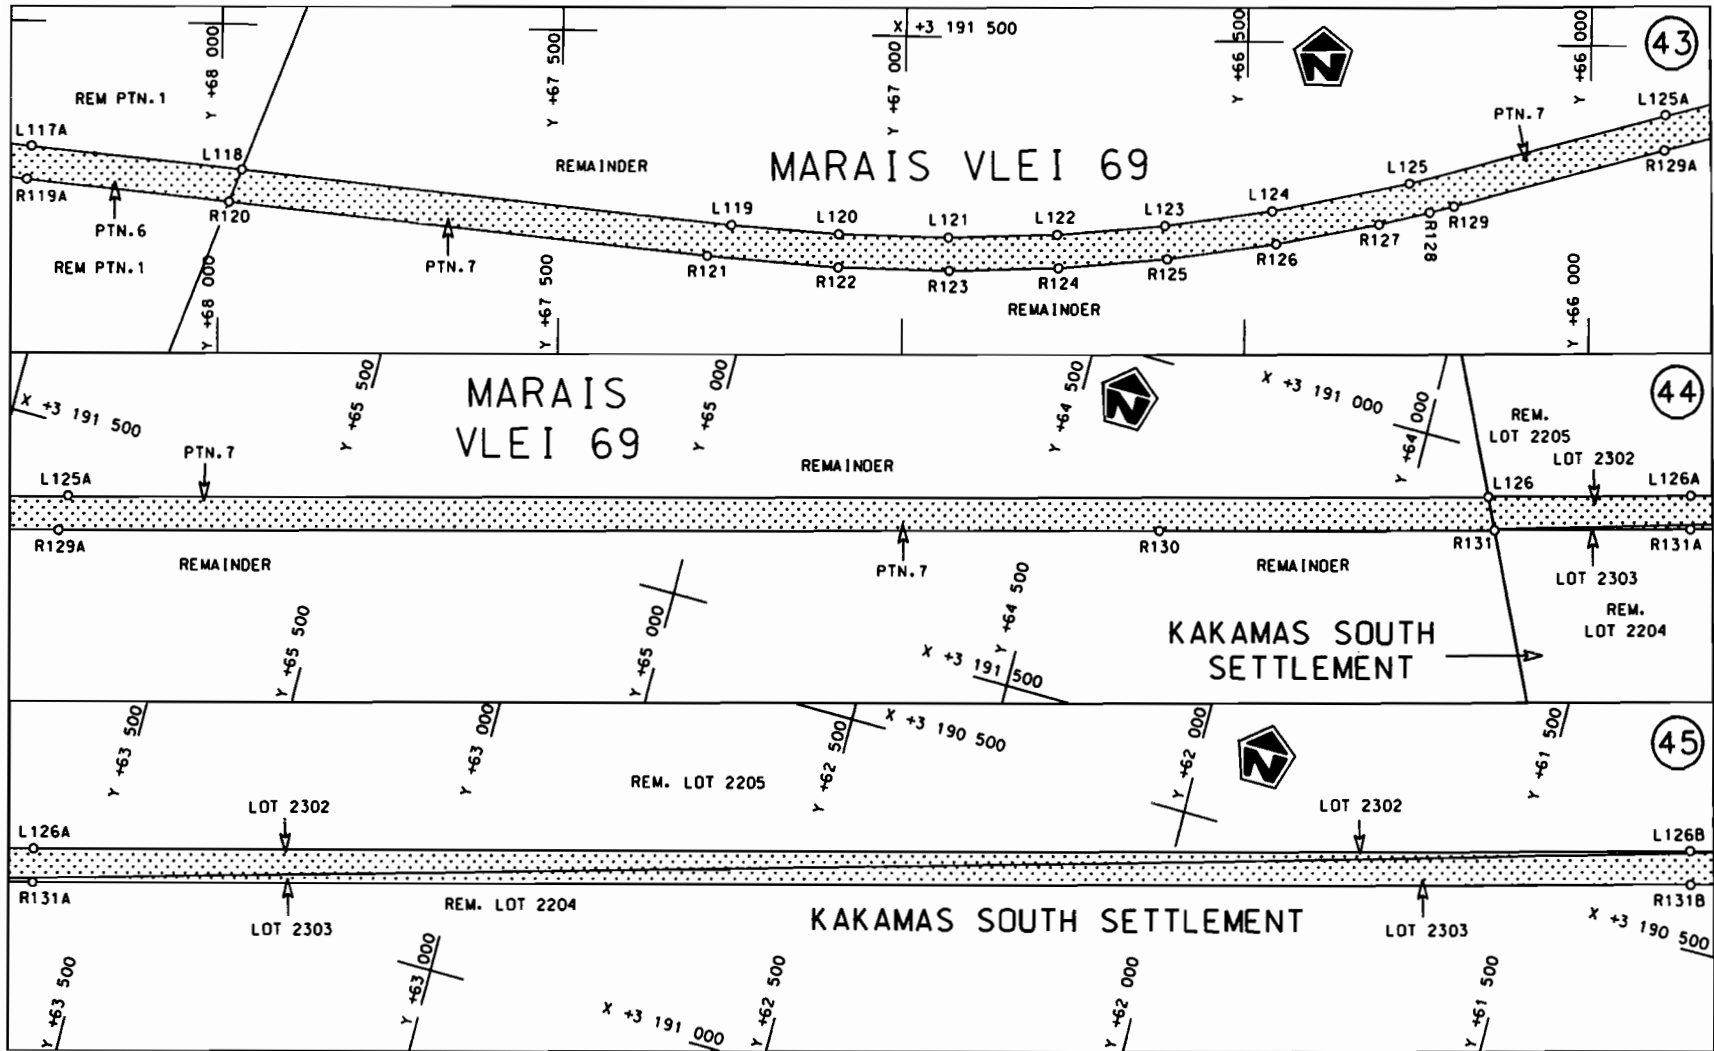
43

Y +68 000
Y +67 500
X +3 191 500
Y +67 000
Y +66 500
Y +66 000
N

REM PTN.1
L117A
L118
REMAINDER
MARAIS VLEI 69
PTN.7
L125A
R129A
L125
R119A
R120
PTN.6
L119
L120
L121
L122
L123
L124
R129
R127
R128
REM PTN.1
PTN.7
R121
R122
R123
R124
R125
R126
REMAINDER
Y +68 000
Y +67 500
Y +66 000

44

X +3 191 500
Y +65 500
MARAIS VLEI 69
Y +65 000
Y +64 500
N
X +3 191 000
Y +64 000
REM. LOT 2205
PTN.7
REMAINDER
LOT 2302
L125A
L126
L126A
R129A
R130
R131
R131A
REMAINDER
PTN.7
REMAINDER
LOT 2303
Y +65 500
Y +65 000
Y +64 500
REM. LOT 2204
KAKAMAS SOUTH SETTLEMENT
X +3 191 500

45

Y +63 500
Y +63 000
Y +62 500
X +3 190 500
Y +62 000
N
Y +61 500
REM. LOT 2205
LOT 2302
LOT 2302
L126A
L126B
R131A
R131B
LOT 2303
REM. LOT 2204
KAKAMAS SOUTH SETTLEMENT
LOT 2303
X +3 190 500
Y +63 500
Y +63 000
X +3 191 000
Y +62 500
Y +62 000
Y +61 500